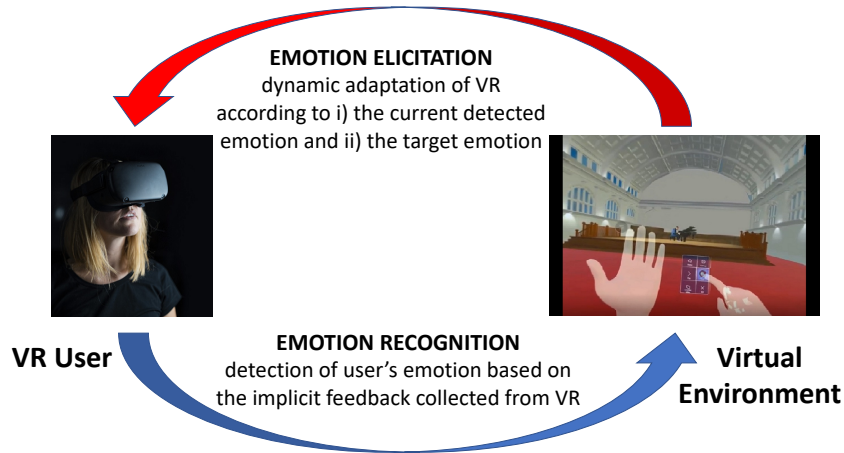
EMOTION ELICITATION
dynamic adaptation of VR according to i) the current detected emotion and ii) the target emotion

VR User

Virtual Environment

EMOTION RECOGNITION
detection of user's emotion based on the implicit feedback collected from VR